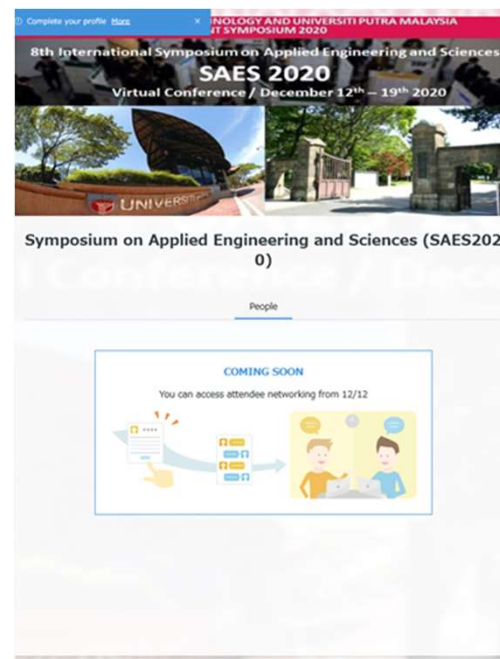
Complete your profile More ×

NOLOGY AND UNIVERSITI PUTRA MALAYSIA
NT SYMPOSIUM 2020

8th International Symposium on Applied Engineering and Sciences

SAES 2020

Virtual Conference / December $12^{th}$ – $19^{th}$ 2020

UNIVERS

Symposium on Applied Engineering and Sciences (SAES2020)

People

COMING SOON

You can access attendee networking from 12/12